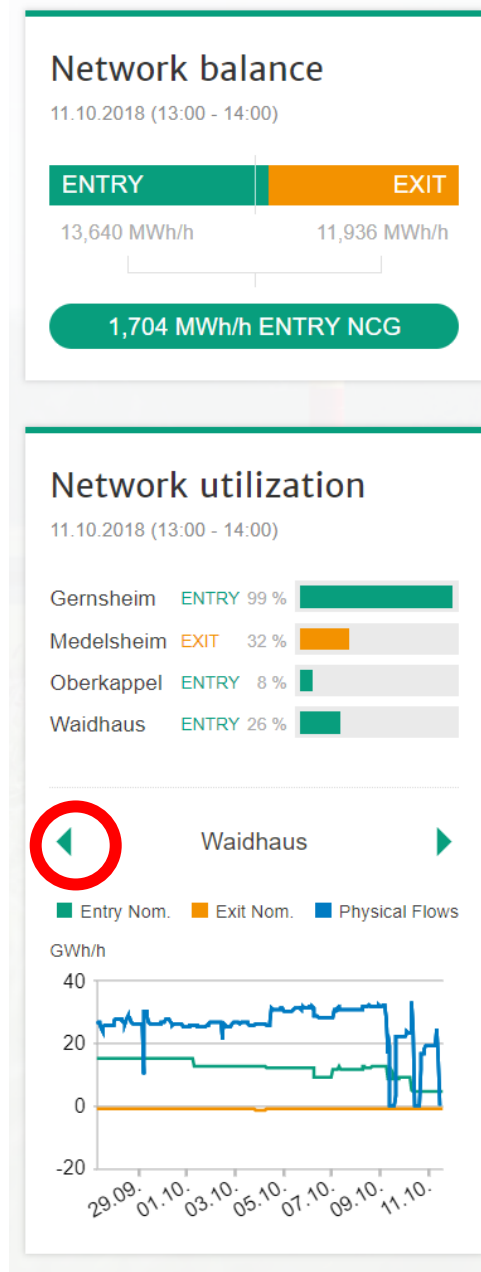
Network balance
11.10.2018 (13:00 - 14:00)

ENTRY
EXIT

13,640 MWh/h
11,936 MWh/h

1,704 MWh/h ENTRY NCG

Network utilization
11.10.2018 (13:00 - 14:00)

Gernsheim ENTRY 99 %
Medelsheim EXIT 32 %
Oberkappel ENTRY 8 %
Waidhaus ENTRY 26 %

Waidhaus

Entry Nom. Exit Nom. Physical Flows

GWh/h
40
20
0
-20
29.09. 01.10. 03.10. 05.10. 07.10. 09.10. 11.10.